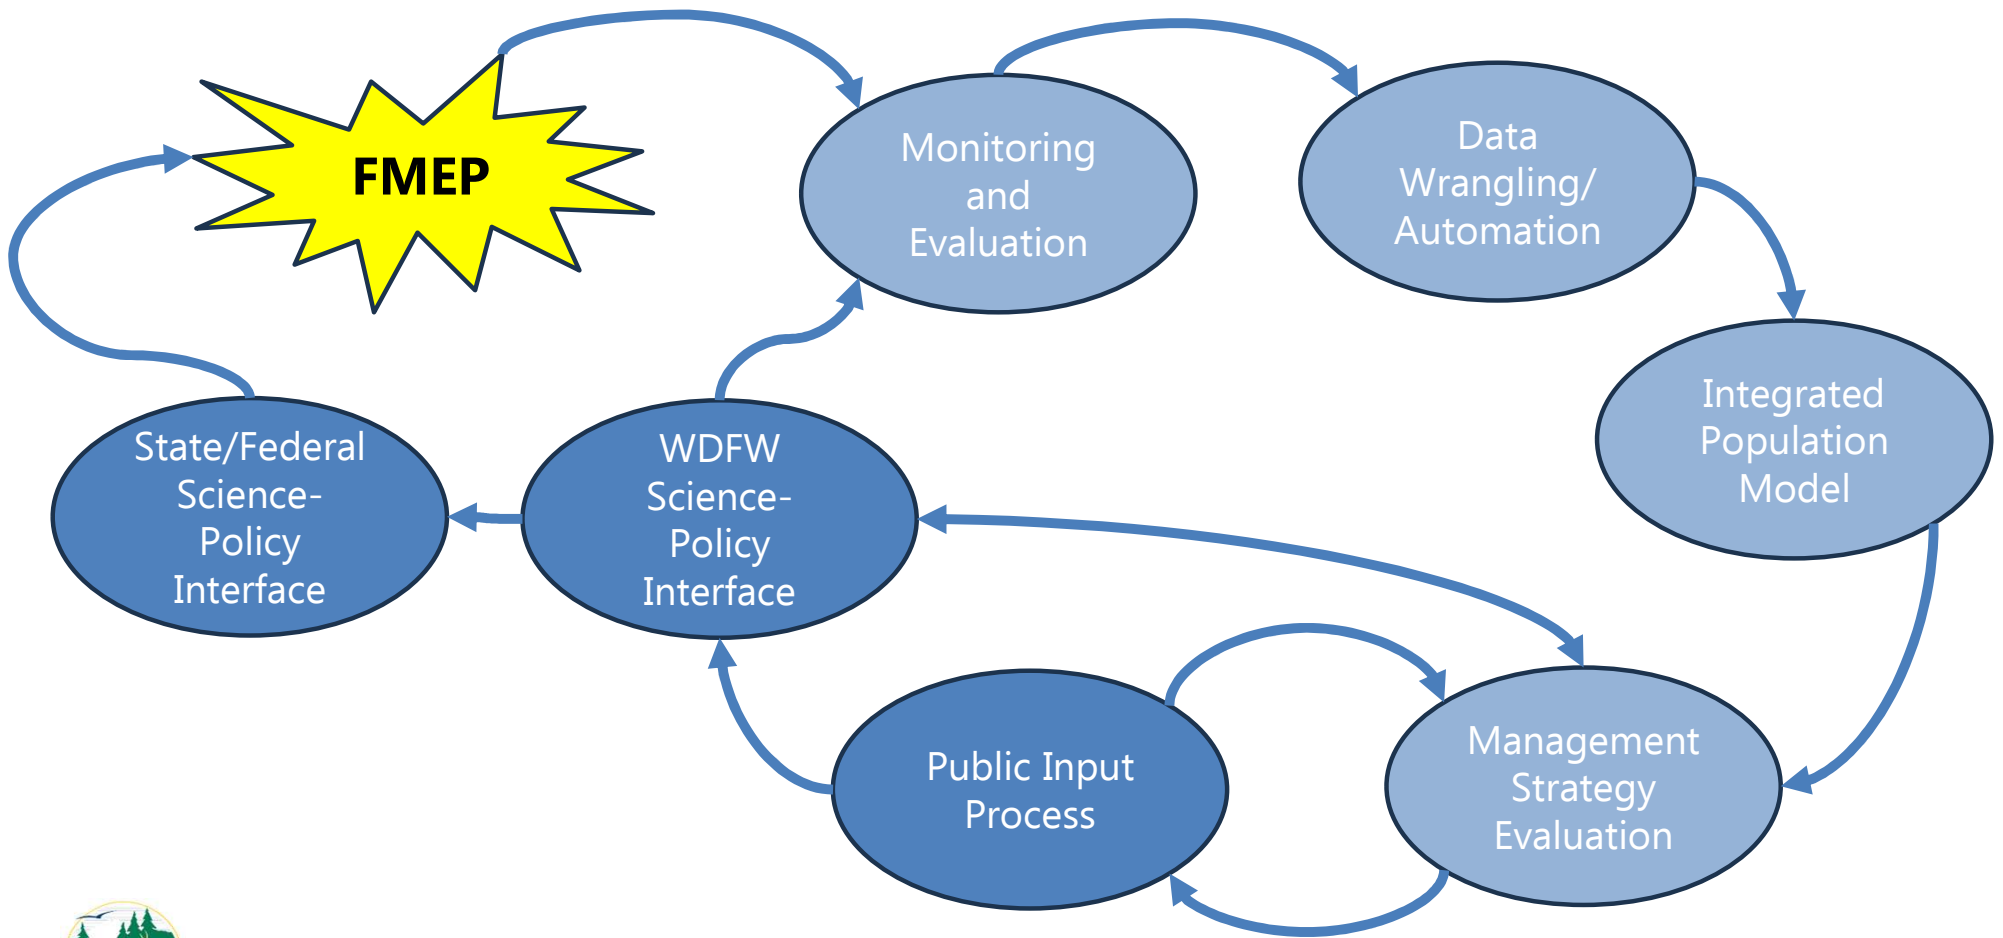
FMEP

Monitoring and Evaluation

Data Wrangling/ Automation

Integrated Population Model

State/Federal Science-Policy Interface

WDFW Science-Policy Interface

Public Input Process

Management Strategy Evaluation